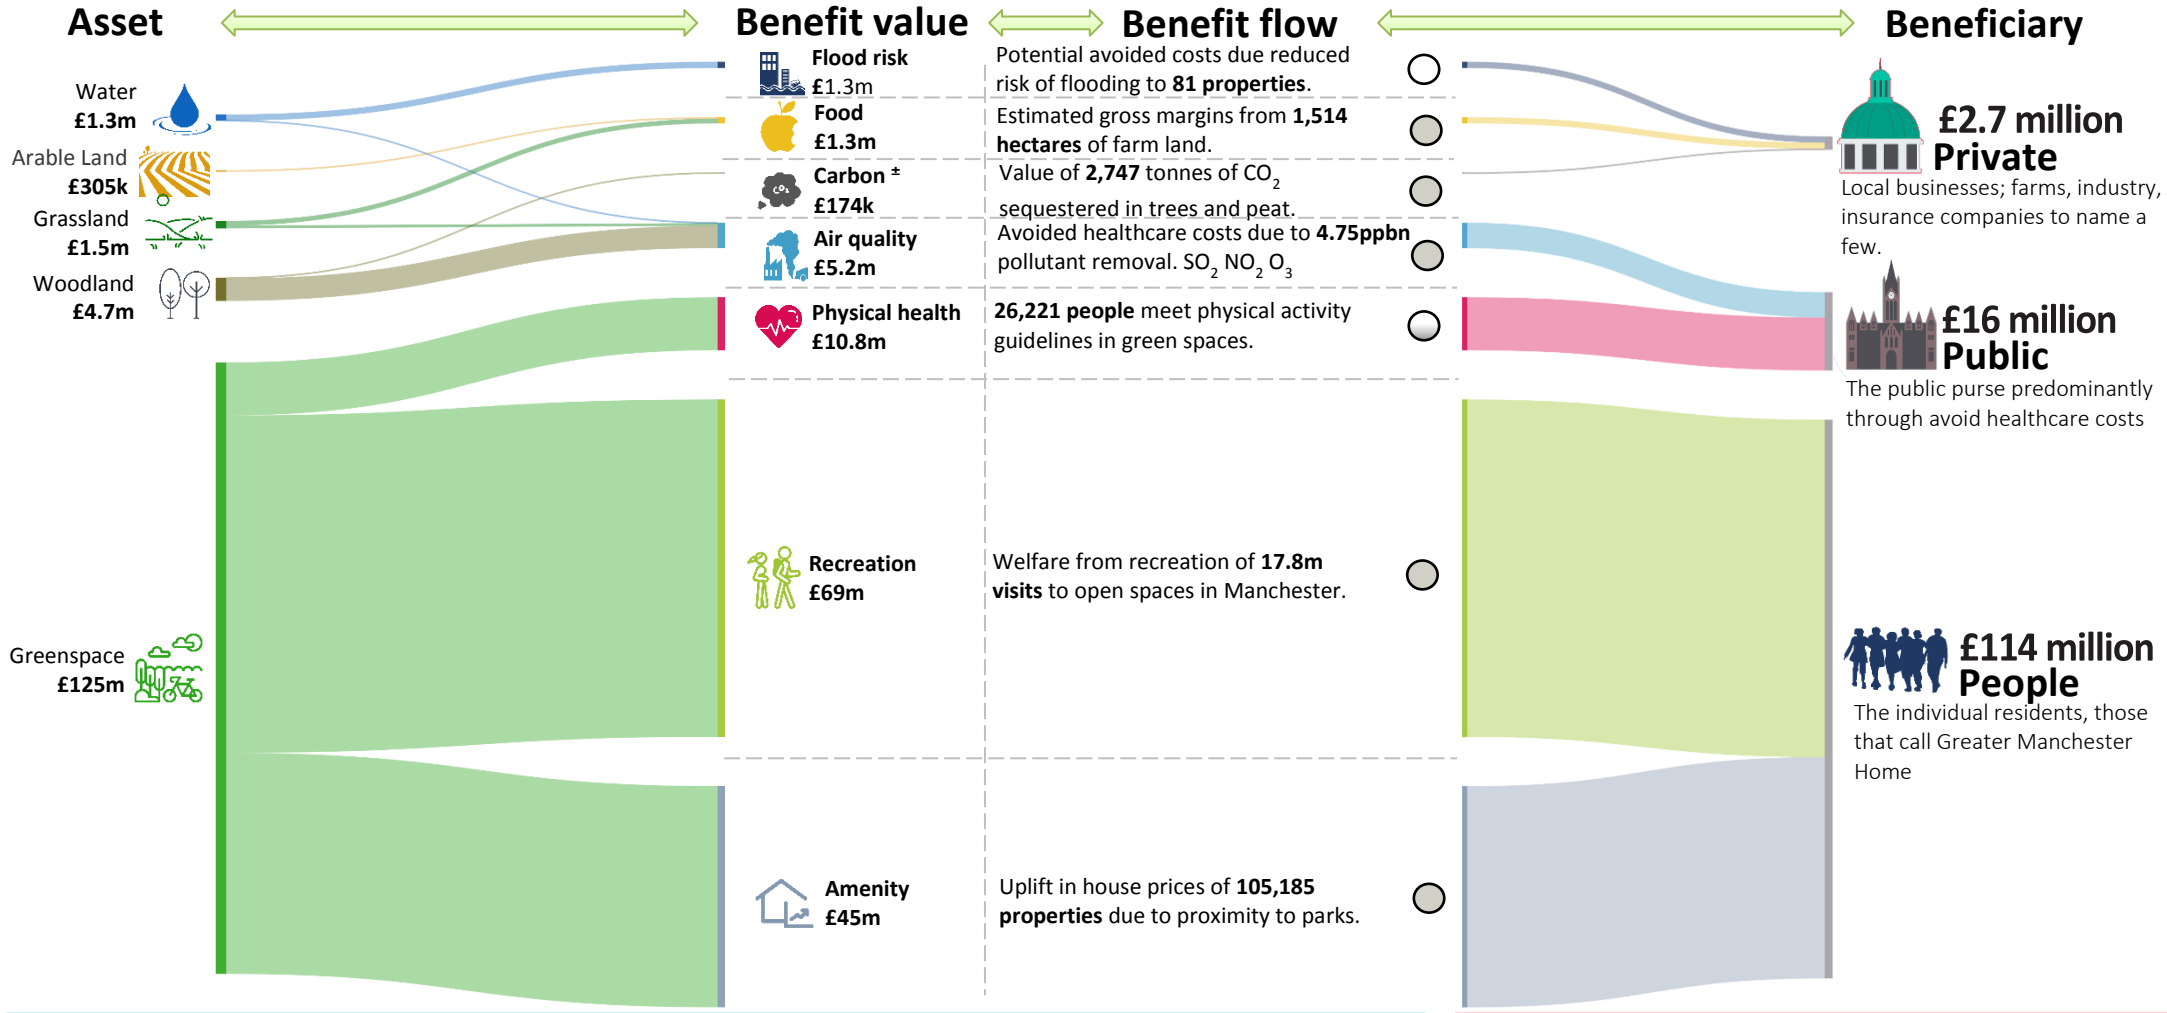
Asset

Benefit value

Benefit flow

Beneficiary

Water
£1.3m

Arable Land
£305k

Grassland
£1.5m

Woodland
£4.7m

Greenspace
£125m

Flood risk
£1.3m

Potential avoided costs due reduced risk of flooding to **81 properties**.

Food
£1.3m

Estimated gross margins from **1,514 hectares** of farm land.

Carbon ±
£174k

Value of **2,747** tonnes of $CO_2$ sequestered in trees and peat.

Air quality
£5.2m

Avoided healthcare costs due to **4.75ppbn** pollutant removal. $SO_2$ $NO_2$ $O_3$

Physical health
£10.8m

**26,221 people** meet physical activity guidelines in green spaces.

Recreation
£69m

Welfare from recreation of **17.8m visits** to open spaces in Manchester.

Amenity
£45m

Uplift in house prices of **105,185 properties** due to proximity to parks.

£2.7 million
Private

Local businesses; farms, industry, insurance companies to name a few.

£16 million
Public

The public purse predominantly through avoid healthcare costs

£114 million
People

The individual residents, those that call Greater Manchester Home